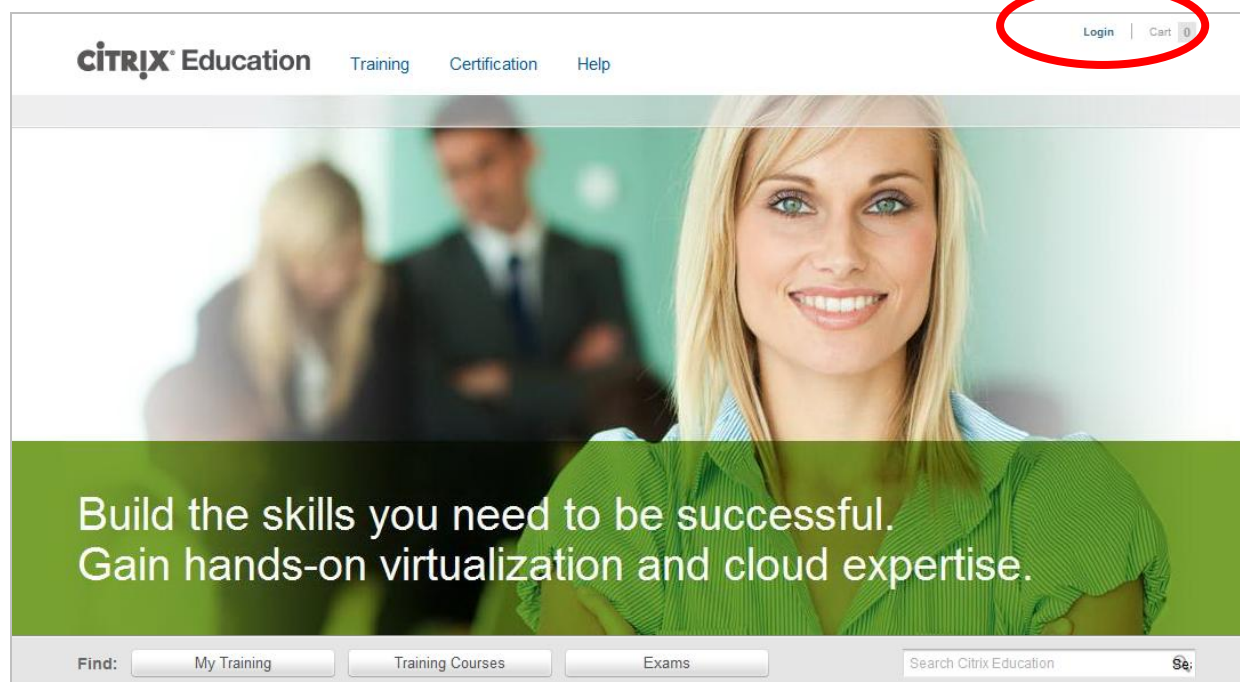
Login | Cart 0

CITRIX Education Training Certification Help

Build the skills you need to be successful.
Gain hands-on virtualization and cloud expertise.

Find: My Training Training Courses Exams

Search Citrix Education